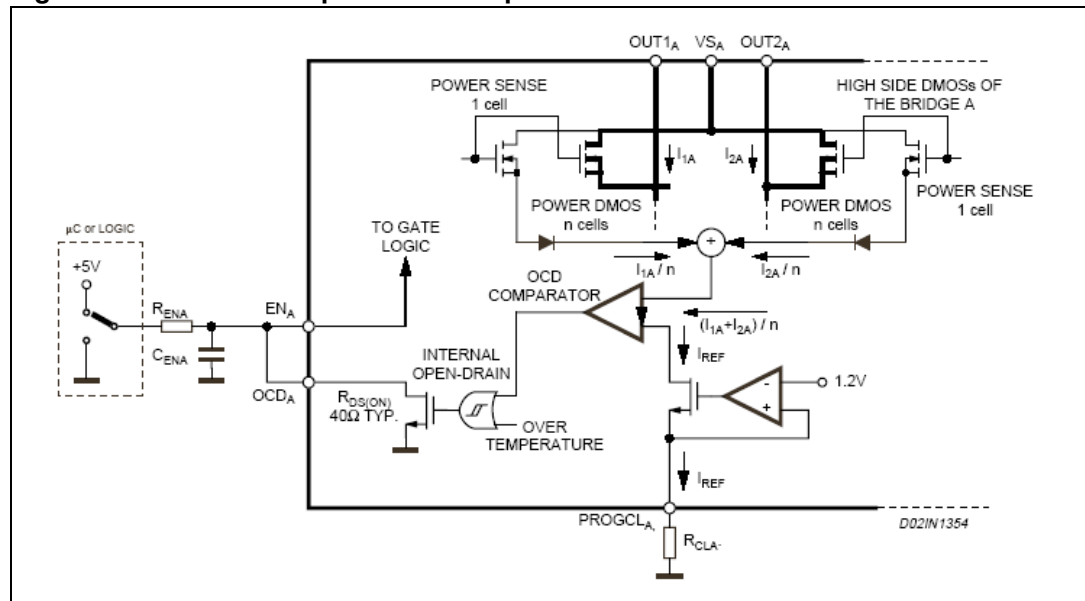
OUT1$_A$ VS$_A$ OUT2$_A$

POWER SENSE 1 cell

HIGH SIDE DMOSs OF THE BRIDGE A

$I_{1A}$

$I_{2A}$

POWER DMOS n cells

POWER DMOS n cells

POWER SENSE 1 cell

µC or LOGIC

+5V

TO GATE LOGIC

+

$I_{1A}$ / n

$I_{2A}$ / n

OCD COMPARATOR

R$_{ENA}$

C$_{ENA}$

EN$_A$

OCD$_A$

$(I_{1A}+I_{2A})$ / n

I$_{REF}$

INTERNAL OPEN-DRAIN

R$_{DS(ON)}$ 40Ω TYP.

OVER TEMPERATURE

-

+

1.2V

I$_{REF}$

PROGCL$_{A,}$

R$_{CLA}$.

D02IN1354